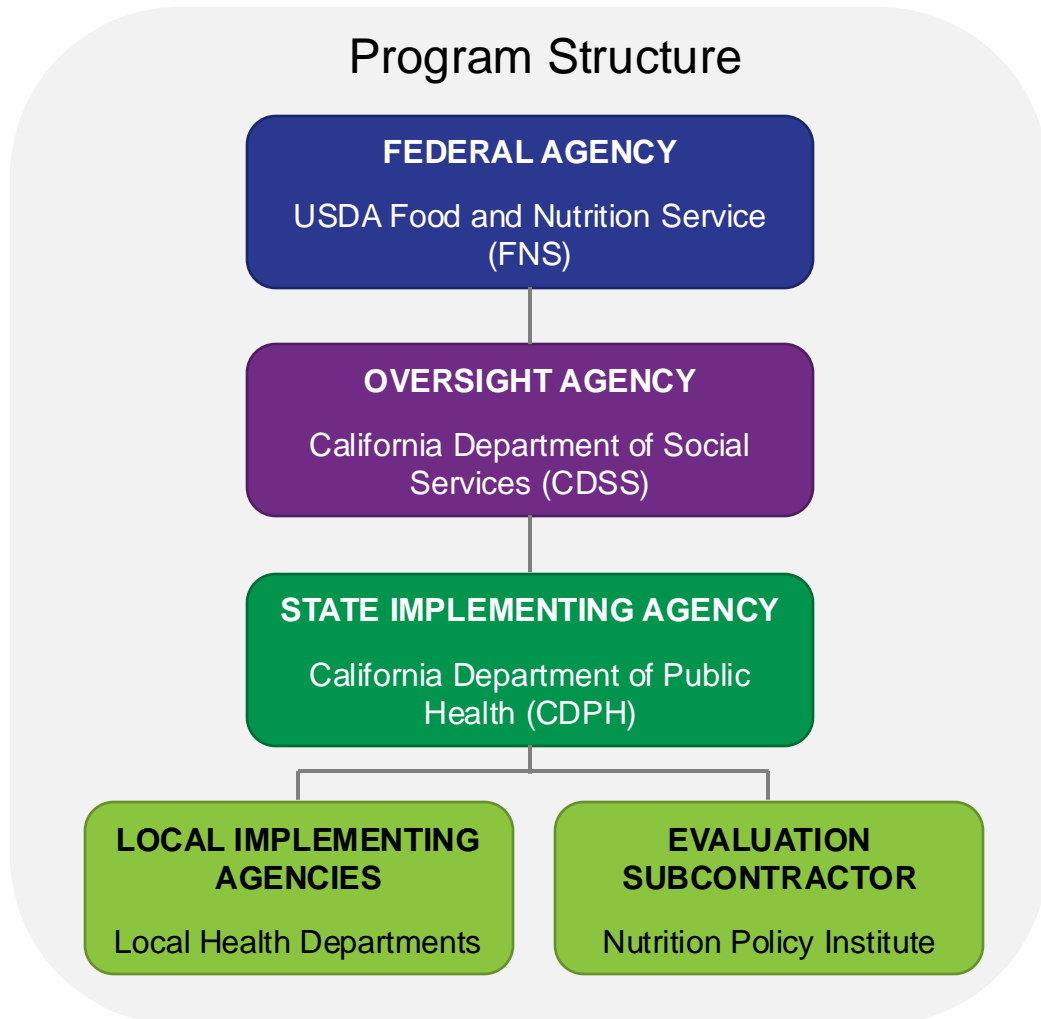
Program Structure

FEDERAL AGENCY

USDA Food and Nutrition Service (FNS)

OVERSIGHT AGENCY

California Department of Social Services (CDSS)

STATE IMPLEMENTING AGENCY

California Department of Public Health (CDPH)

LOCAL IMPLEMENTING AGENCIES

Local Health Departments

EVALUATION SUBCONTRACTOR

Nutrition Policy Institute